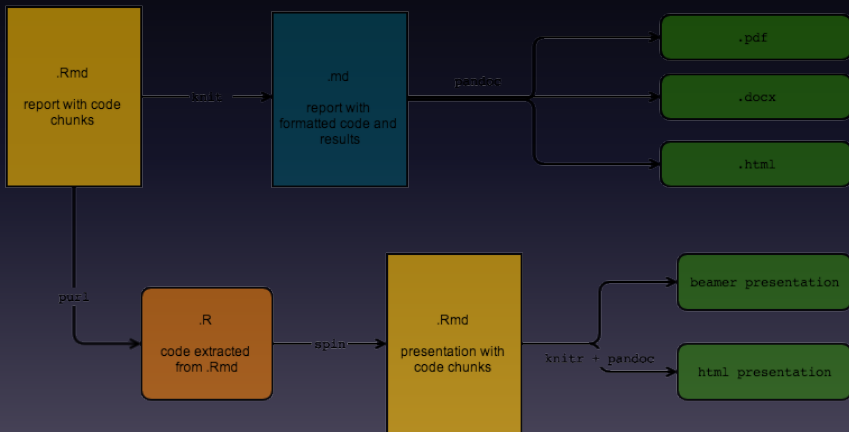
.Rmd

report with code chunks

knitr

.md

report with formatted code and results

pandoc

.pdf

.docx

.html

purl

.R

code extracted from .Rmd

spin

.Rmd

presentation with code chunks

knitr + pandoc

beamer presentation

html presentation